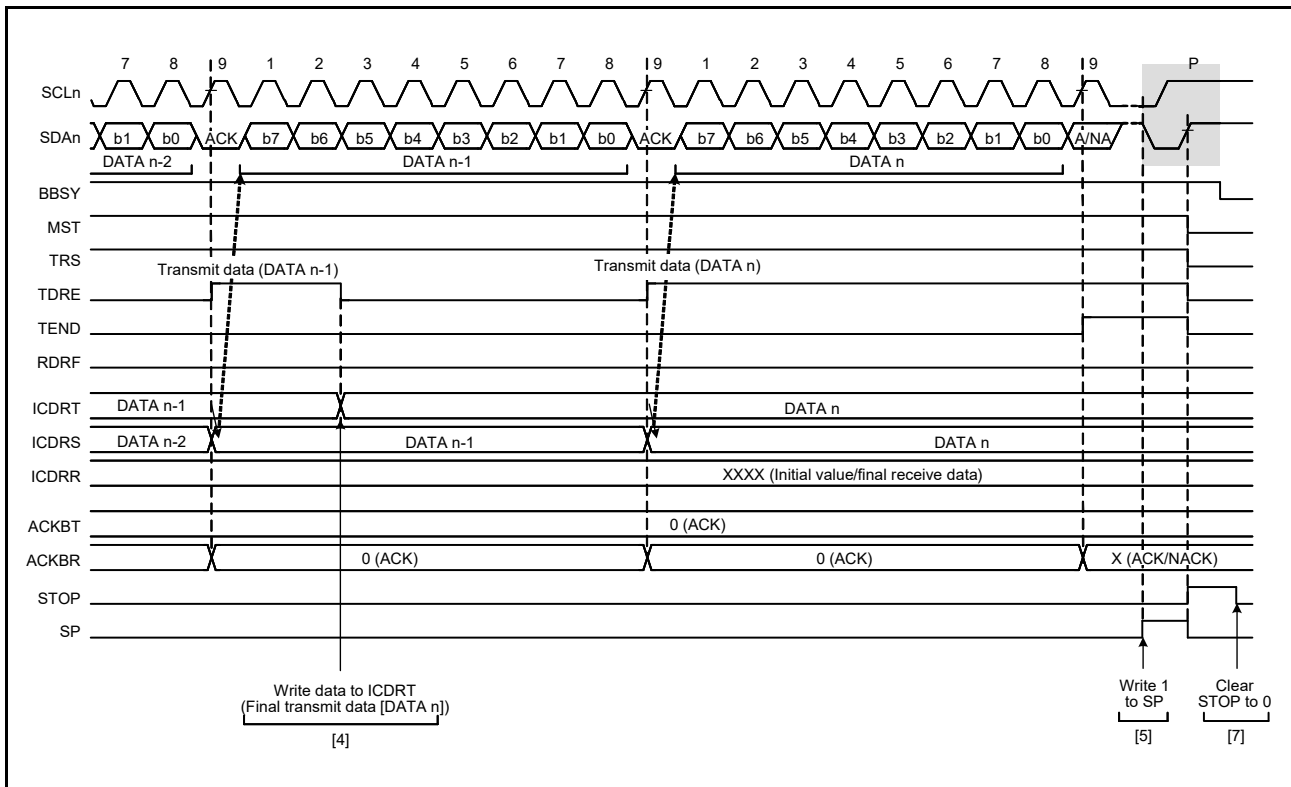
7 8 9 1 2 3 4 5 6 7 8 9 1 2 3 4 5 6 7 8 9 P

SCLn

SDAn b1 b0 ACK b7 b6 b5 b4 b3 b2 b1 b0 ACK b7 b6 b5 b4 b3 b2 b1 b0 A/NA

DATA n-2 DATA n-1 DATA n

BBSY

MST

TRS

Transmit data (DATA n-1)

Transmit data (DATA n)

TDRE

TEND

RDRF

ICDRT DATA n-1 DATA n

ICDRS DATA n-2 DATA n-1 DATA n

ICDRR XXXX (Initial value/final receive data)

ACKBT 0 (ACK)

ACKBR 0 (ACK) 0 (ACK) X (ACK/NACK)

STOP

SP

Write data to ICDRT (Final transmit data [DATA n])

[4]

Write 1 to SP

[5]

Clear STOP to 0

[7]